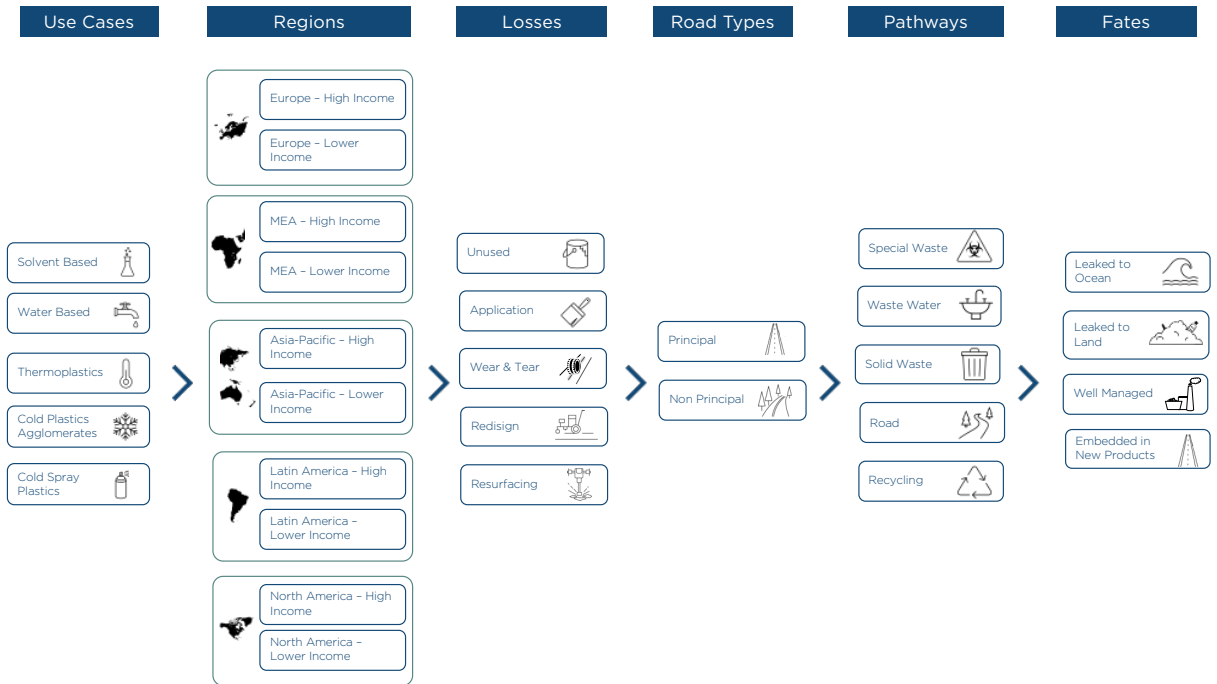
Use Cases

Solvent Based

Water Based

Thermoplastics

Cold Plastics Agglomerates

Cold Spray Plastics

Regions

Europe – High Income

Europe – Lower Income

MEA – High Income

MEA – Lower Income

Asia-Pacific – High Income

Asia-Pacific – Lower Income

Latin America – High Income

Latin America – Lower Income

North America – High Income

North America – Lower Income

Losses

Unused

Application

Wear & Tear

Redisign

Resurfacing

Road Types

Principal

Non Principal

Pathways

Special Waste

Waste Water

Solid Waste

Road

Recycling

Fates

Leaked to Ocean

Leaked to Land

Well Managed

Embedded in New Products